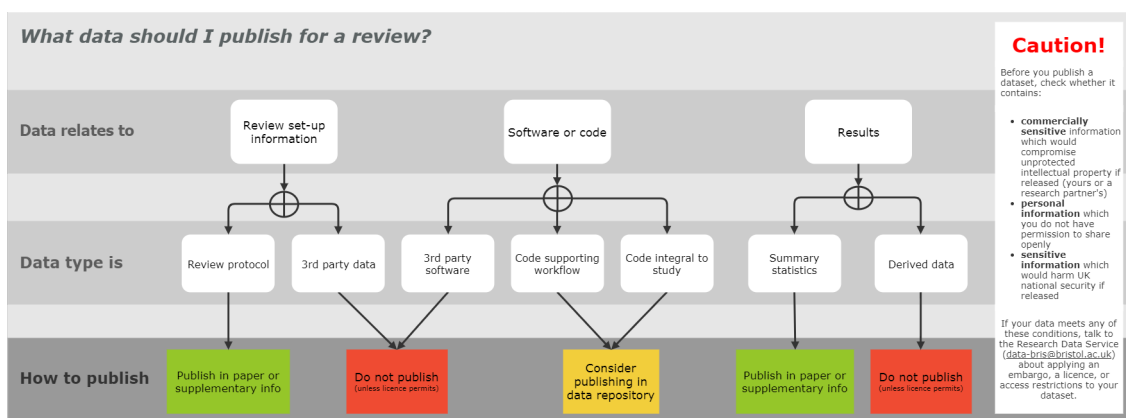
What data should I publish for a review?

Data relates to

Review set-up information

Software or code

Results

Data type is

Review protocol

3rd party data

3rd party software

Code supporting workflow

Code integral to study

Summary statistics

Derived data

How to publish

Publish in paper or supplementary info

Do not publish (unless licence permits)

Consider publishing in data repository

Publish in paper or supplementary info

Do not publish (unless licence permits)

Caution!

Before you publish a dataset, check whether it contains:

- **commercially sensitive** information which would compromise unprotected intellectual property if released (yours or a research partner's)
- **personal information** which you do not have permission to share openly
- **sensitive information** which would harm UK national security if released

If your data meets any of these conditions, talk to the Research Data Service (data-bris@bristol.ac.uk) about applying an embargo, a licence, or access restrictions to your dataset.